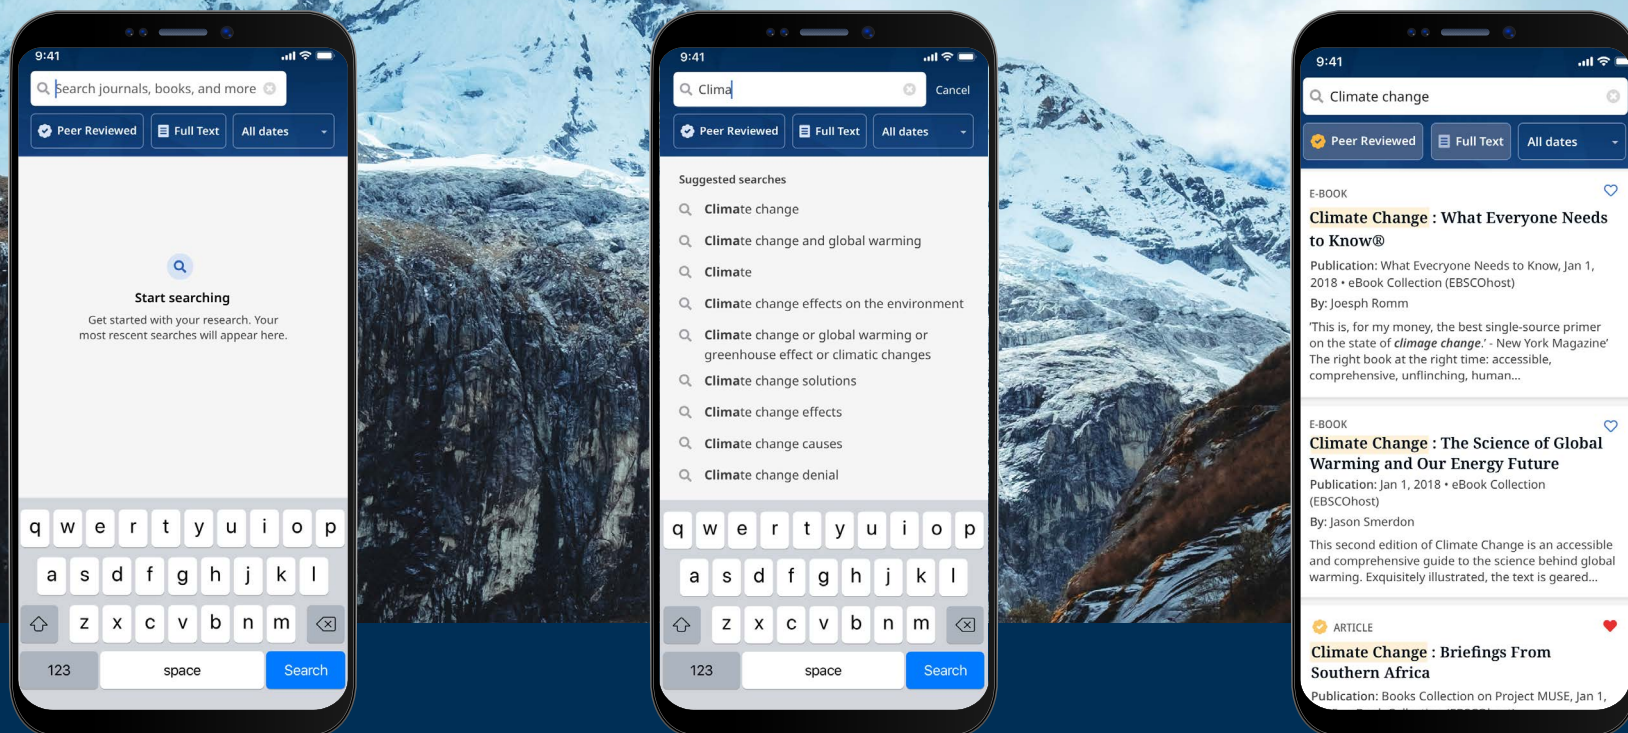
9:41

Search journals, books, and more

Peer Reviewed | Full Text | All dates

Start searching

Get started with your research. Your most rescent searches will appear here.

q w e r t y u i o p
a s d f g h j k l
z x c v b n m
123 space Search

9:41

Clima

Cancel

Peer Reviewed | Full Text | All dates

Suggested searches

Climate change

Climate change and global warming

Climate

Climate change effects on the environment

Climate change or global warming or greenhouse effect or climatic changes

Climate change solutions

Climate change effects

Climate change causes

Climate change denial

q w e r t y u i o p
a s d f g h j k l
z x c v b n m
123 space Search

9:41

Climate change

Peer Reviewed | Full Text | All dates

E-BOOK

Climate Change : What Everyone Needs to Know®

Publication: What Evecryone Needs to Know, Jan 1, 2018 • eBook Collection (EBSCOhost)

By: Joesph Romm

'This is, for my money, the best single-source primer on the state of *climage change*.' - New York Magazine' The right book at the right time: accessible, comprehensive, unflinching, human...

E-BOOK

Climate Change : The Science of Global Warming and Our Energy Future

Publication: Jan 1, 2018 • eBook Collection (EBSCOhost)

By: Jason Smerdon

This second edition of Climate Change is an accessible and comprehensive guide to the science behind global warming. Exquisitely illustrated, the text is geared...

ARTICLE

Climate Change : Briefings From Southern Africa

Publication: Books Collection on Project MUSE, Jan 1, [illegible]